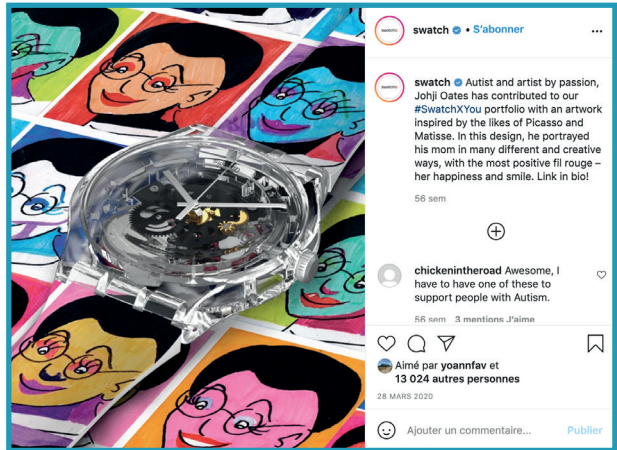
swatch • S'abonner

swatch Autist and artist by passion, Johji Oates has contributed to our #SwatchXYou portfolio with an artwork inspired by the likes of Picasso and Matisse. In this design, he portrayed his mom in many different and creative ways, with the most positive fil rouge – her happiness and smile. Link in bio!

56 sem

chickenintheroad Awesome, I have to have one of these to support people with Autism.

56 sem 3 mentions J'aime

Aimé par yoannfav et 13 024 autres personnes

28 MARS 2020

Ajouter un commentaire... Publier